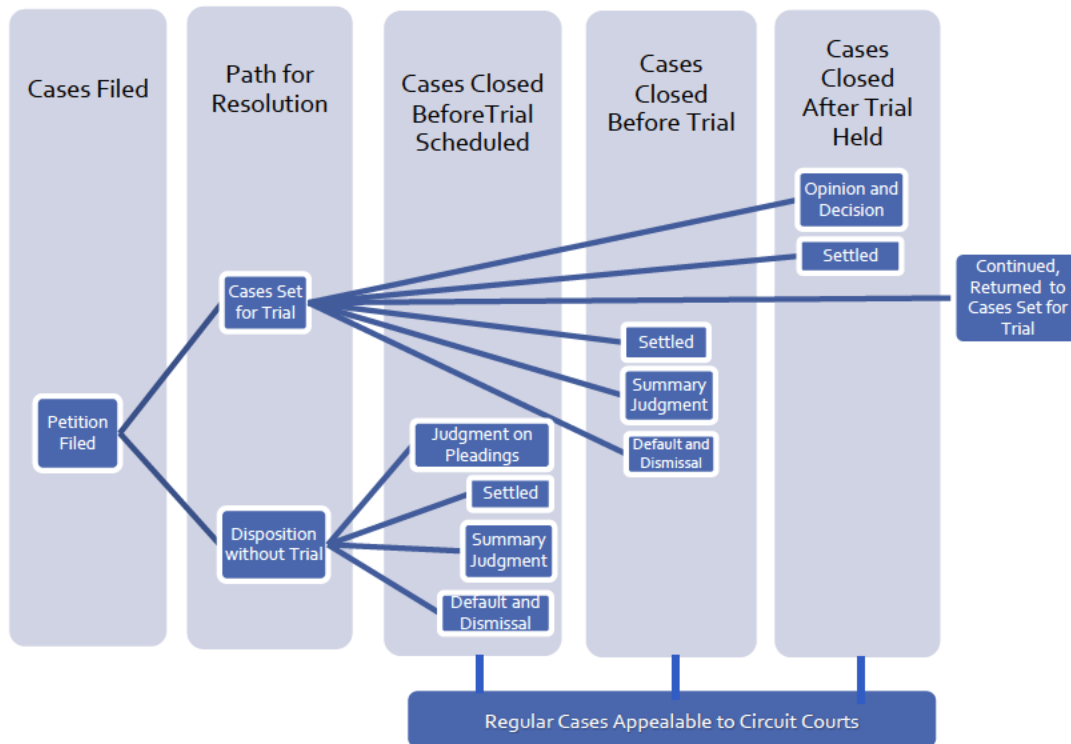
Cases Filed

Path for Resolution

Cases Closed BeforeTrial Scheduled

Cases Closed Before Trial

Cases Closed After Trial Held

Opinion and Decision

Settled

Continued, Returned to Cases Set for Trial

Cases Set for Trial

Settled

Summary Judgment

Default and Dismissal

Petition Filed

Judgment on Pleadings

Settled

Disposition without Trial

Summary Judgment

Default and Dismissal

Regular Cases Appealable to Circuit Courts